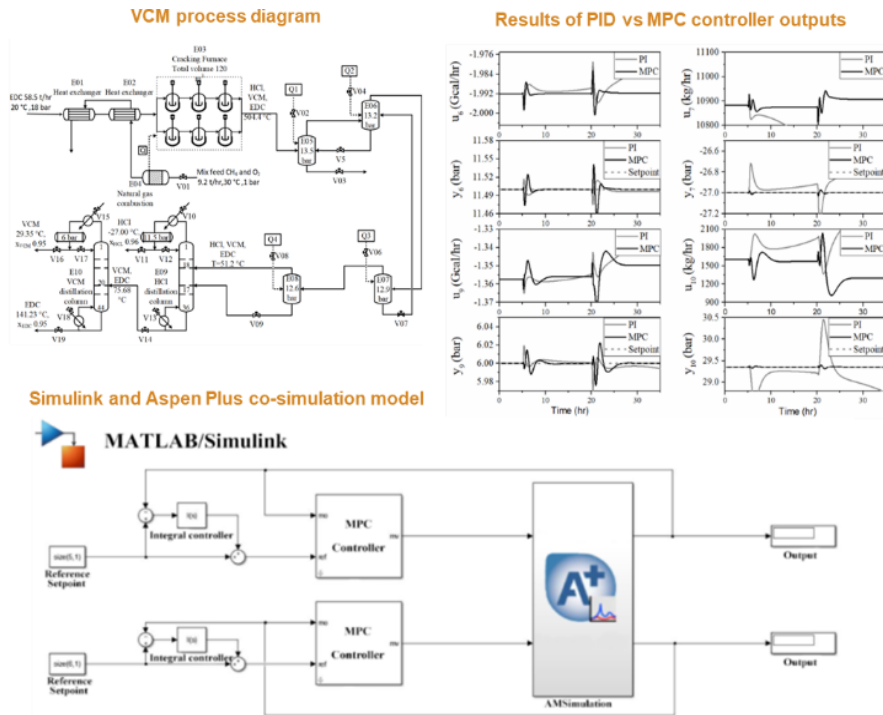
VCM process diagram

Results of PID vs MPC controller outputs

EDC 58.5 t/hr 20 °C ,10 bar

E01 Heat exchanger

E02 Heat exchanger

E03 Cracking Furnace Total volume 120

HCl, VCM, EDC 504.4 °C

Q1

Q2

V02

V04

E06 13.2 bar

E05 13.8 bar

V5

V03

Q5

E04 Natural gas combustion

V01

Mix feed $CH_4$ and $O_2$ 9.2 t/hr,30 °C ,1 bar

VCM 29.35 °C, $x_{VCM}$ 0.95

V15

6 bar

V16

V17

E10 VCM distillation column

HCl -27.00 °C, $x_{HCl}$ 0.96

V10

11.5 bar

V11

V12

VCM, EDC 75.68 °C

E09 HCl distillation column

HCl, VCM, EDC T=51.2 °C

Q4

Q3

V08

V06

E08 12.6 bar

E07 12.9 bar

EDC 141.23 °C, $x_{EDC}$ 0.95

V18

V13

V19

V14

V09

V07

$u_5$ (Gcal/hr)

-1.976

-1.984

-1.992

-2.000

PI

MPC

$u_7$ (kg/hr)

11100

11000

10900

10800

PI

MPC

$y_6$ (bar)

11.58

11.55

11.52

11.49

11.46

PI

MPC

Setpoint

$y_7$ (bar)

-26.6

-26.8

-27.0

-27.2

PI

MPC

Setpoint

$u_9$ (Gcal/hr)

-1.33

-1.34

-1.35

-1.36

-1.37

PI

MPC

$u_{10}$ (kg/hr)

2100

1800

1500

1200

900

PI

MPC

$y_9$ (bar)

6.04

6.02

6.00

5.98

PI

MPC

Setpoint

$y_{10}$ (bar)

30.5

30.0

29.5

29.0

PI

MPC

Setpoint

0

10

20

30

Time (hr)

Simulink and Aspen Plus co-simulation model

MATLAB/Simulink

size(0,1)

Reference Setpoint

Integral controller

MPC Controller

mo

ref

mv

Output

AMSimulation

size(0,1)

Reference Setpoint

Integral controller

MPC Controller

mo

ref

mv

Output